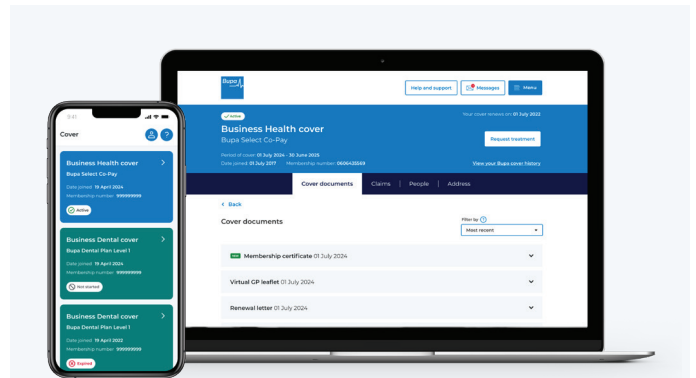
9:41

Cover

Business Health cover
Bupa Select Co-Pay
Date joined 19 April 2024
Membership number 999999999
Active

Business Dental cover
Bupa Dental Plan Level 1
Date joined 19 April 2024
Membership number 999999999
Not started

Business Dental cover
Bupa Dental Plan Level 1
Date joined 19 April 2022
Membership number 999999999
Expired

Bupa

Help and support
Messages
Menu

Active
Business Health cover
Bupa Select Co-Pay
Your cover renews on 01 July 2022
Request treatment
Period of cover 01 July 2024 - 30 June 2025
Date joined 01 July 2017 Membership number 0606425569
View your Bupa cover history

Cover documents
Claims
People
Address

Back
Cover documents
Filter by
Most recent

New Membership certificate 01 July 2024
Virtual GP leaflet 01 July 2024
Renewal letter 01 July 2024